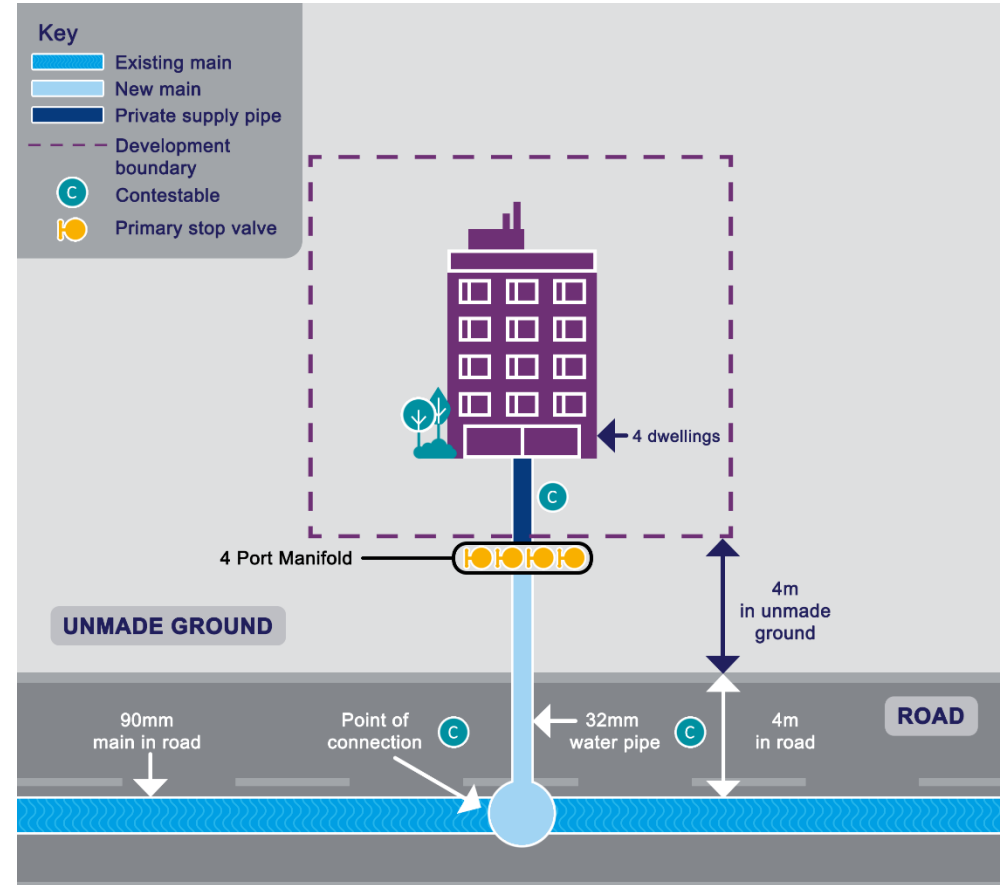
Key
Existing main
New main
Private supply pipe
Development boundary
C Contestable
Primary stop valve

4 dwellings

C

4 Port Manifold

4m in unmade ground

UNMADE GROUND

ROAD

90mm main in road

Point of connection

C

32mm water pipe

C

4m in road